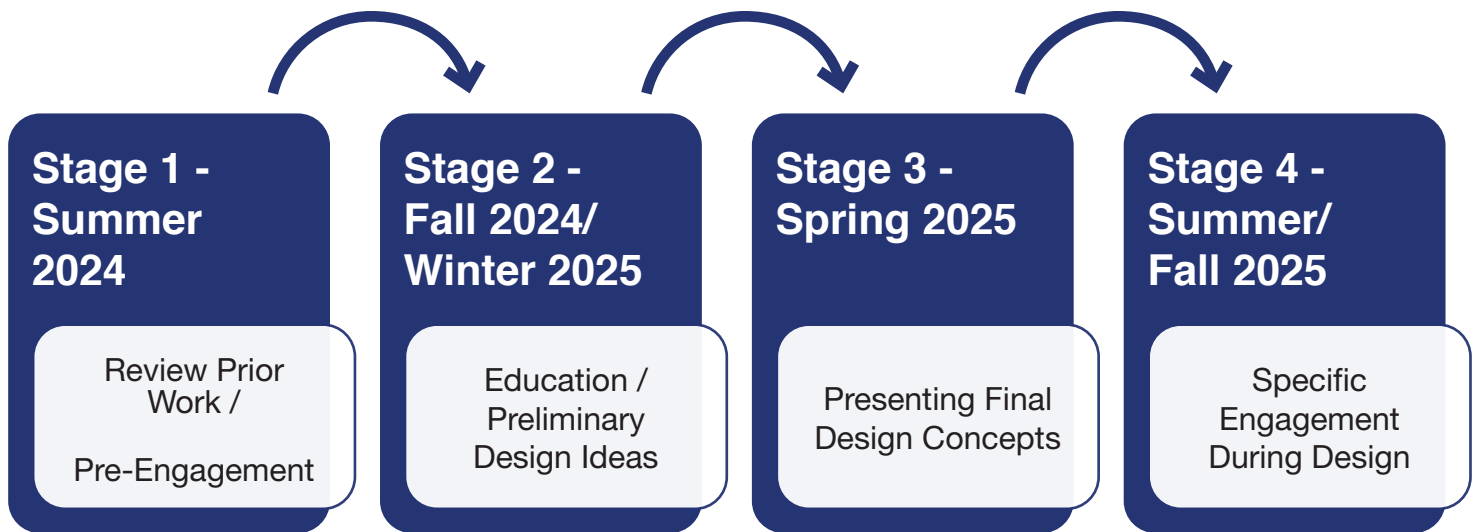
Stage 1 - Summer 2024

Review Prior Work /

Pre-Engagement

Stage 2 - Fall 2024/ Winter 2025

Education / Preliminary Design Ideas

Stage 3 - Spring 2025

Presenting Final Design Concepts

Stage 4 - Summer/ Fall 2025

Specific Engagement During Design